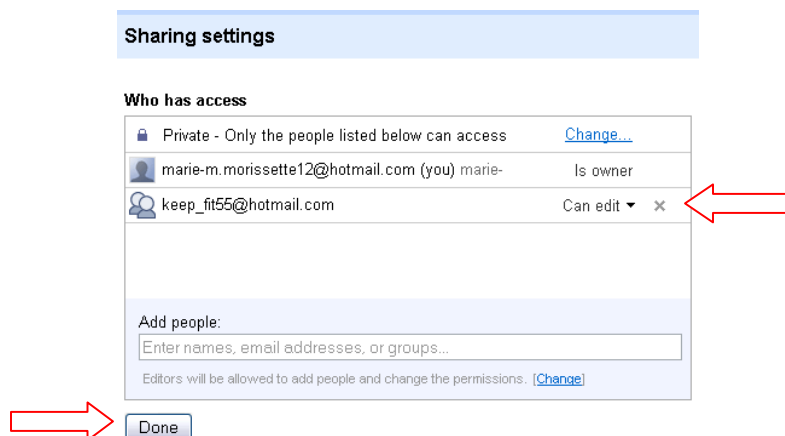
Sharing settings

Who has access

Private - Only the people listed below can access Change...

marie-m.morissette12@hotmail.com (you) marie- Is owner

keep_fit55@hotmail.com Can edit ▾ ×

Add people:

Enter names, email addresses, or groups...

Editors will be allowed to add people and change the permissions. [Change]

Done